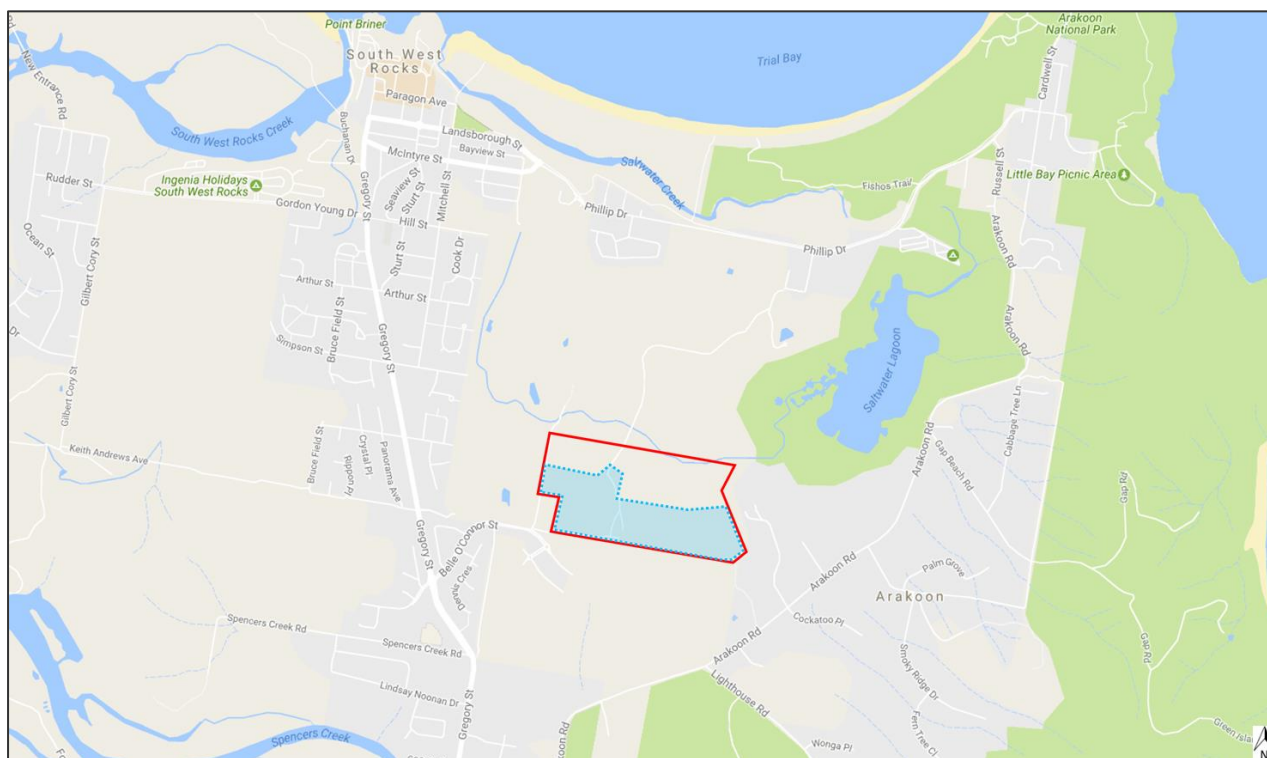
Point Briner
South West Rocks
Paragon Ave
Trial Bay
Arakoon National Park
Cardwell St
New Entrance Rd
South West Rocks Creek
Buchanan Dr
Landsborough St
McIntyre St
Bayview St
Saltwater Creek
Fishos Trail
Little Bay Picnic Area
Russell St
Rudder St
Ingenia Holidays South West Rocks
Gregory St
Seaview St
Sturt St
Mitchell St
Gordon Young Dr
Hill St
Phillip Dr
Phillip Dr
Arakoon Rd
Ocean St
Gilbert Cory St
Sturt St
Cook Dr
Arthur St
Arthur St
Bruce Field St
Gregory St
Simpson St
Arakoon Rd
Saltwater Lagoon
Dr
Gilbert Cory St
Cabbage Tree Ln
Keith Andrews Ave
Bruce Field St
Crystal Pl
Rippon Pl
Panorama Ave
Arakoon Rd
Gap Beach Rd
Gap Rd
Gregory St
Belle O'Connor St
Dawes Cres
Arakoon Rd
Palm Grove
Arakoon
Spencers Creek Rd
Spencers Creek Rd
Cockatoo Pl
Arakoon Rd
Smoky Ridge Dr
Gap Rd
Lindsay Noonan Dr
Lighthouse Rd
Fern Tree Cl
Spencers Creek
Gregory St
Wonga Pl
Green Island
N